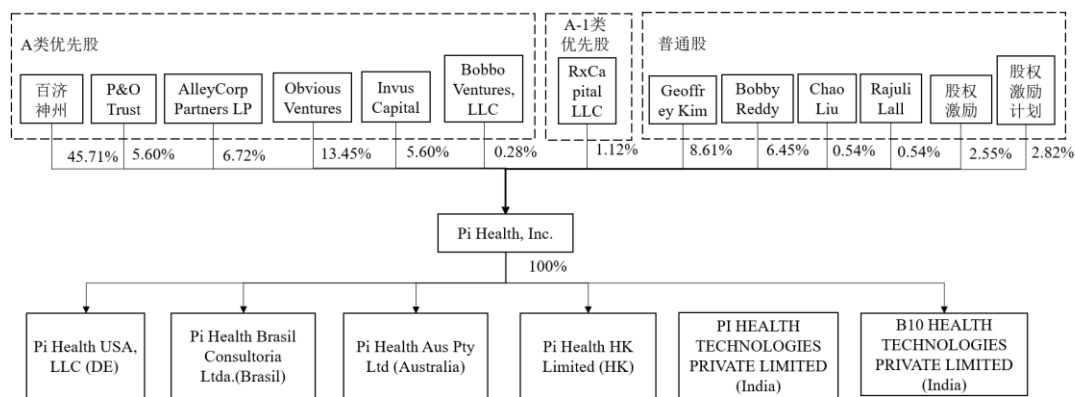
A类优先股

百济神州

P&O Trust

AlleyCorp Partners LP

Obvious Ventures

Invus Capital

Bobbo Ventures, LLC

A-1类优先股

RxCapital LLC

普通股

Geoffrey Kim

Bobby Reddy

Chao Liu

Rajuli Lall

股权激励

股权激励计划

45.71% 5.60% 6.72% 13.45% 5.60% 0.28% 1.12% 8.61% 6.45% 0.54% 0.54% 2.55% 2.82%

Pi Health, Inc.

100%

Pi Health USA, LLC (DE)

Pi Health Brasil Consultoria Ltda.(Brasil)

Pi Health Aus Pty Ltd (Australia)

Pi Health HK Limited (HK)

PI HEALTH TECHNOLOGIES PRIVATE LIMITED (India)

B10 HEALTH TECHNOLOGIES PRIVATE LIMITED (India)